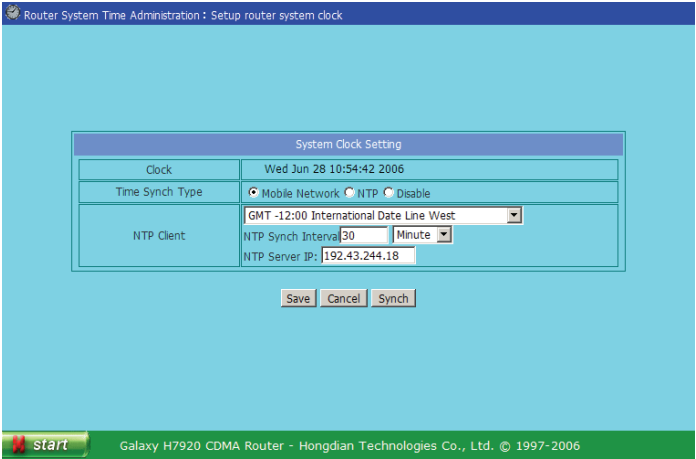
Router System Time Administration : Setup router system clock

| System Clock Setting | |
|---|---|
| Clock | Wed Jun 28 10:54:42 2006 |
| Time Synch Type | Mobile Network NTP Disable |
| NTP Client | GMT -12:00 International Date Line West<br>NTP Synch Interva 30 Minute<br>NTP Server IP: 192.43.244.18 |

Save Cancel Synch

start Galaxy H7920 CDMA Router - Hongdian Technologies Co., Ltd. © 1997-2006